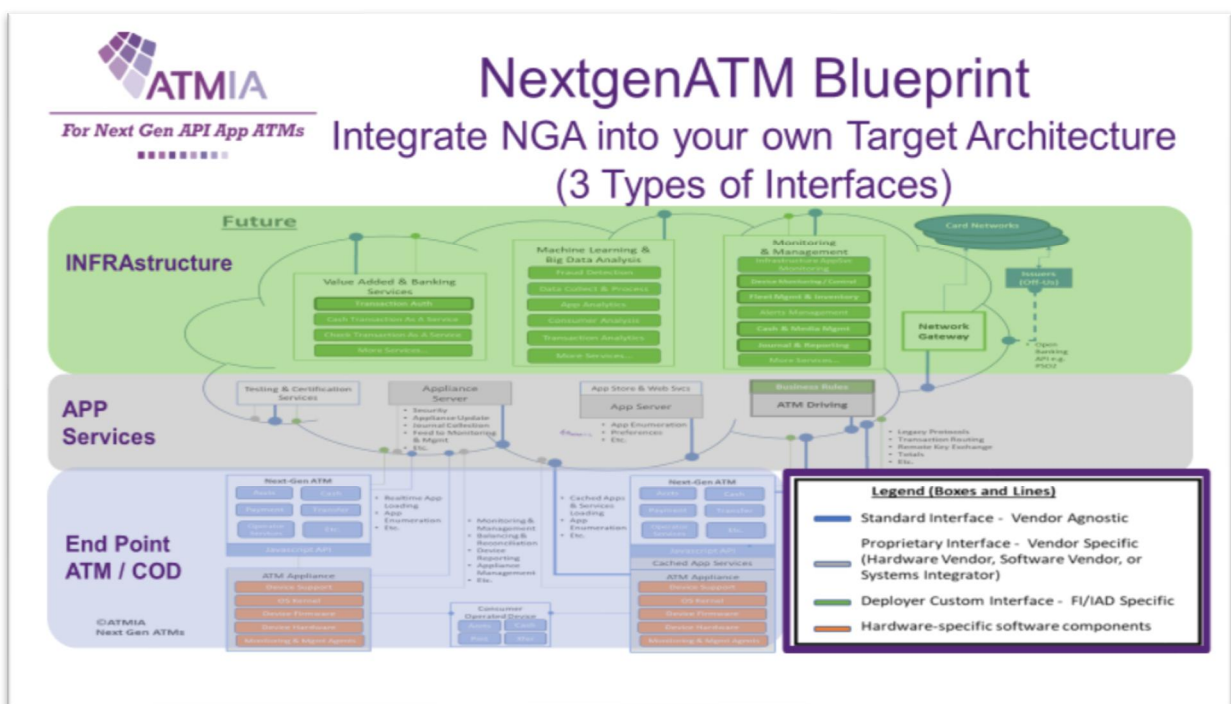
ATMIA
For Next Gen API App ATMs

NextgenATM Blueprint
Integrate NGA into your own Target Architecture
(3 Types of Interfaces)

Future

INFRAstructure

Card Networks

Issuers (Off-Us)

Value Added & Banking Services
Transaction Auth
Cash Transaction As A Service
Check Transaction As A Service
More Services...

Machine Learning & Big Data Analysis
Fraud Detection
Data Collect & Process
App Analytics
Consumer Analysis
Transaction Analytics
More Services...

Monitoring & Management
Infrastructure Apps Monitoring
Device Monitoring / Control
Fleet Mgmt & Inventory
Alerts Management
Cash & Media Mgmt
Journal & Reporting
More Services...

Network Gateway

Open Banking API e.g. PSD2

APP Services

Testing & Certification Services

Appliance Server
• Security
• Appliance Update
• Journal Collection
• Feed to Monitoring & Mgmt
• Etc.

App Store & Web Svcs
App Server
• App Enumeration
• Preferences
• Etc.

Business Rules
ATM Driving

• Legacy Protocols
• Transaction Routing
• Remote Key Exchange
• Totals
• Etc.

End Point ATM / COD

Next-Gen ATM
Apps
Cash
Payment
Transfer
Operator Services
Etc.
Javascript API

• Realtime App Loading
• App Enumeration
• Etc.

• Monitoring & Management
• Balancing & Reconciliation
• Device Reporting
• Appliance Management
• Etc.

• Cached Apps & Services Loading
• App Enumeration
• Etc.

ATM Appliance
Device Support
OS Kernel
Device Firmware
Device Hardware
Monitoring & Mgmt Agents

Consumer Operated Device
Apps
Cash
Pass
Pfor

Next-Gen ATM
Apps
Cash
Payment
Transfer
Operator Services
Etc.
Javascript API
Cached App Services

ATM Appliance
Device Support
OS Kernel
Device Firmware
Device Hardware
Monitoring & Mgmt Agents

©ATMIA
Next Gen ATMs

Legend (Boxes and Lines)
Standard Interface - Vendor Agnostic
Proprietary Interface - Vendor Specific (Hardware Vendor, Software Vendor, or Systems Integrator)
Deployer Custom Interface - FI/IAD Specific
Hardware-specific software components